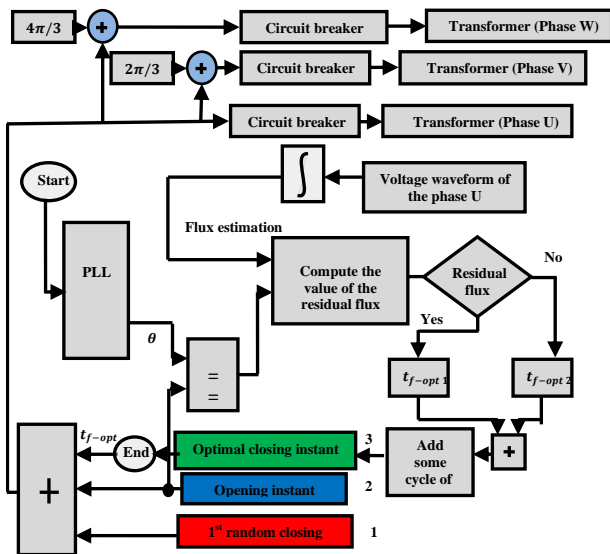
$4\pi/3$

+

Circuit breaker

Transformer (Phase W)

$2\pi/3$

+

Circuit breaker

Transformer (Phase V)

Circuit breaker

Transformer (Phase U)

Start

$\int$

Voltage waveform of the phase U

Flux estimation

PLL

Compute the value of the residual flux

Residual flux

No

Yes

$\theta$

=

=

$t_{f-opt\ 1}$

$t_{f-opt\ 2}$

$t_{f-opt}$

End

Optimal closing instant

3

Add some cycle of

+

+

Opening instant

2

1st random closing

1